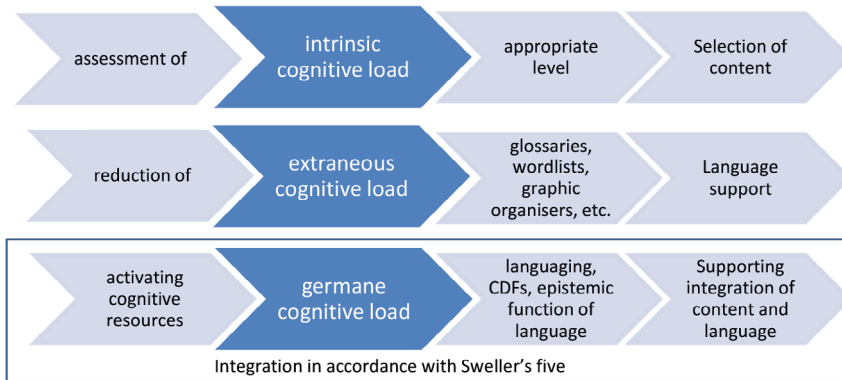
assessment of

intrinsic cognitive load

appropriate level

Selection of content

reduction of

extraneous cognitive load

glossaries, wordlists, graphic organisers, etc.

Language support

activating cognitive resources

germane cognitive load

languaging, CDFs, epistemic function of language

Supporting integration of content and language

Integration in accordance with Sweller's five